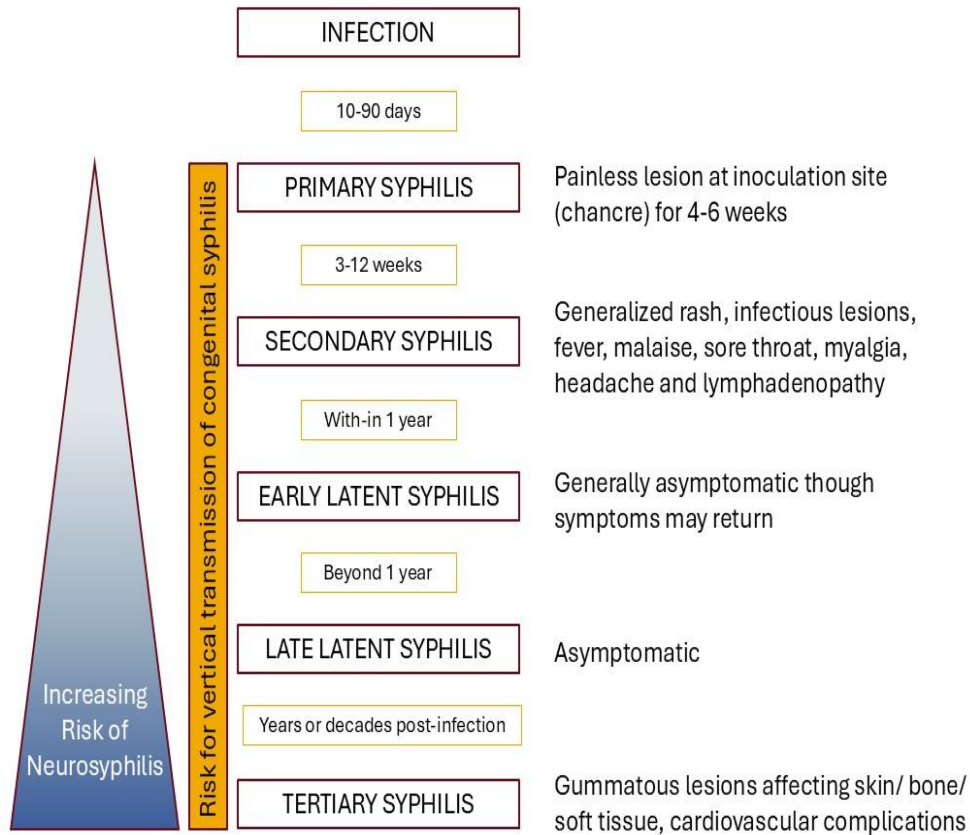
INFECTION

10-90 days

PRIMARY SYPHILIS

Painless lesion at inoculation site (chancre) for 4-6 weeks

3-12 weeks

SECONDARY SYPHILIS

Generalized rash, infectious lesions, fever, malaise, sore throat, myalgia, headache and lymphadenopathy

With-in 1 year

EARLY LATENT SYPHILIS

Generally asymptomatic though symptoms may return

Beyond 1 year

LATE LATENT SYPHILIS

Asymptomatic

Years or decades post-infection

TERTIARY SYPHILIS

Gummatous lesions affecting skin/ bone/ soft tissue, cardiovascular complications

Risk for vertical transmission of congenital syphilis

Increasing Risk of Neurosyphilis